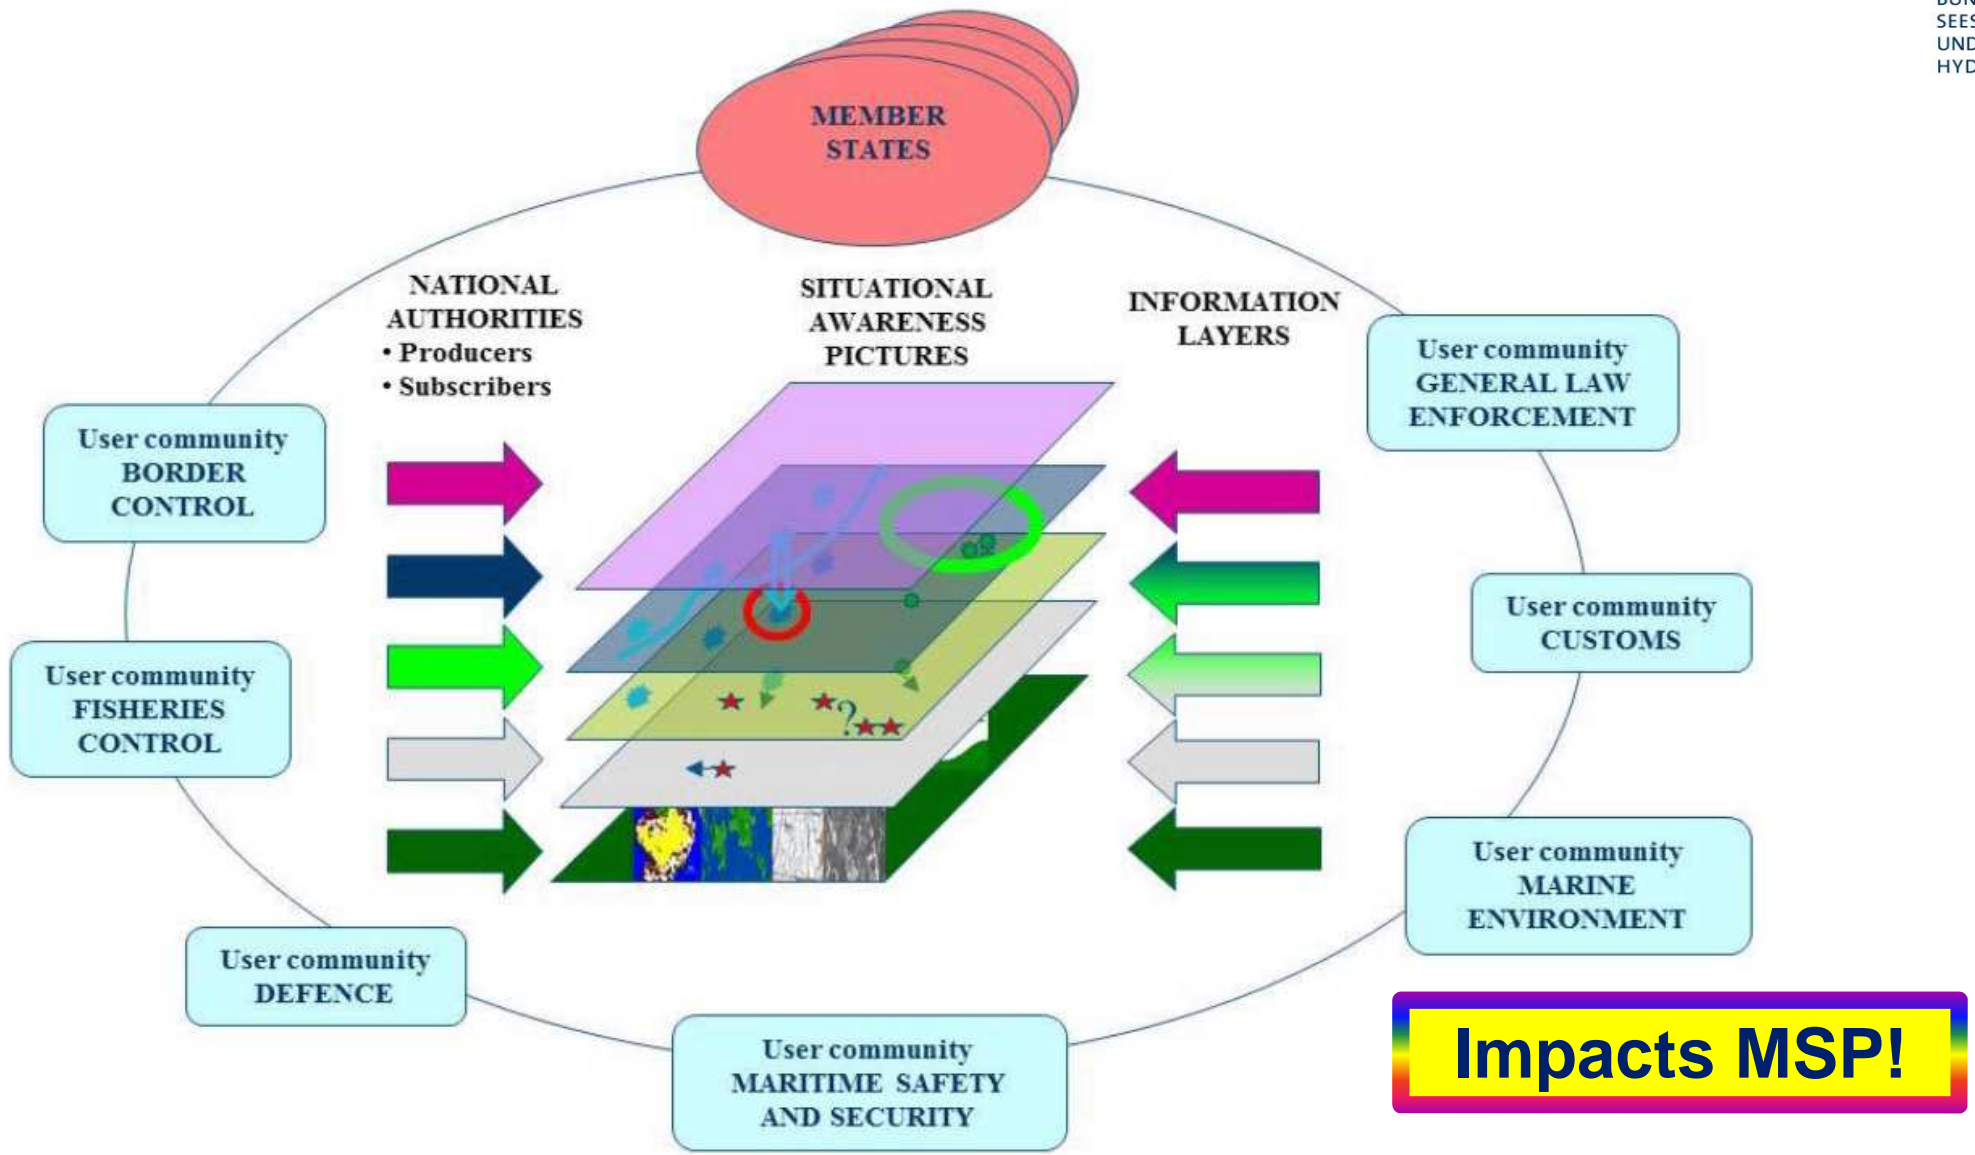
BUN
SEES
UND
HYD

MEMBER STATES

NATIONAL AUTHORITIES
• Producers
• Subscribers

SITUATIONAL AWARENESS PICTURES

INFORMATION LAYERS

User community GENERAL LAW ENFORCEMENT

User community BORDER CONTROL

User community CUSTOMS

User community FISHERIES CONTROL

User community MARINE ENVIRONMENT

User community DEFENCE

User community MARITIME SAFETY AND SECURITY

Impacts MSP!